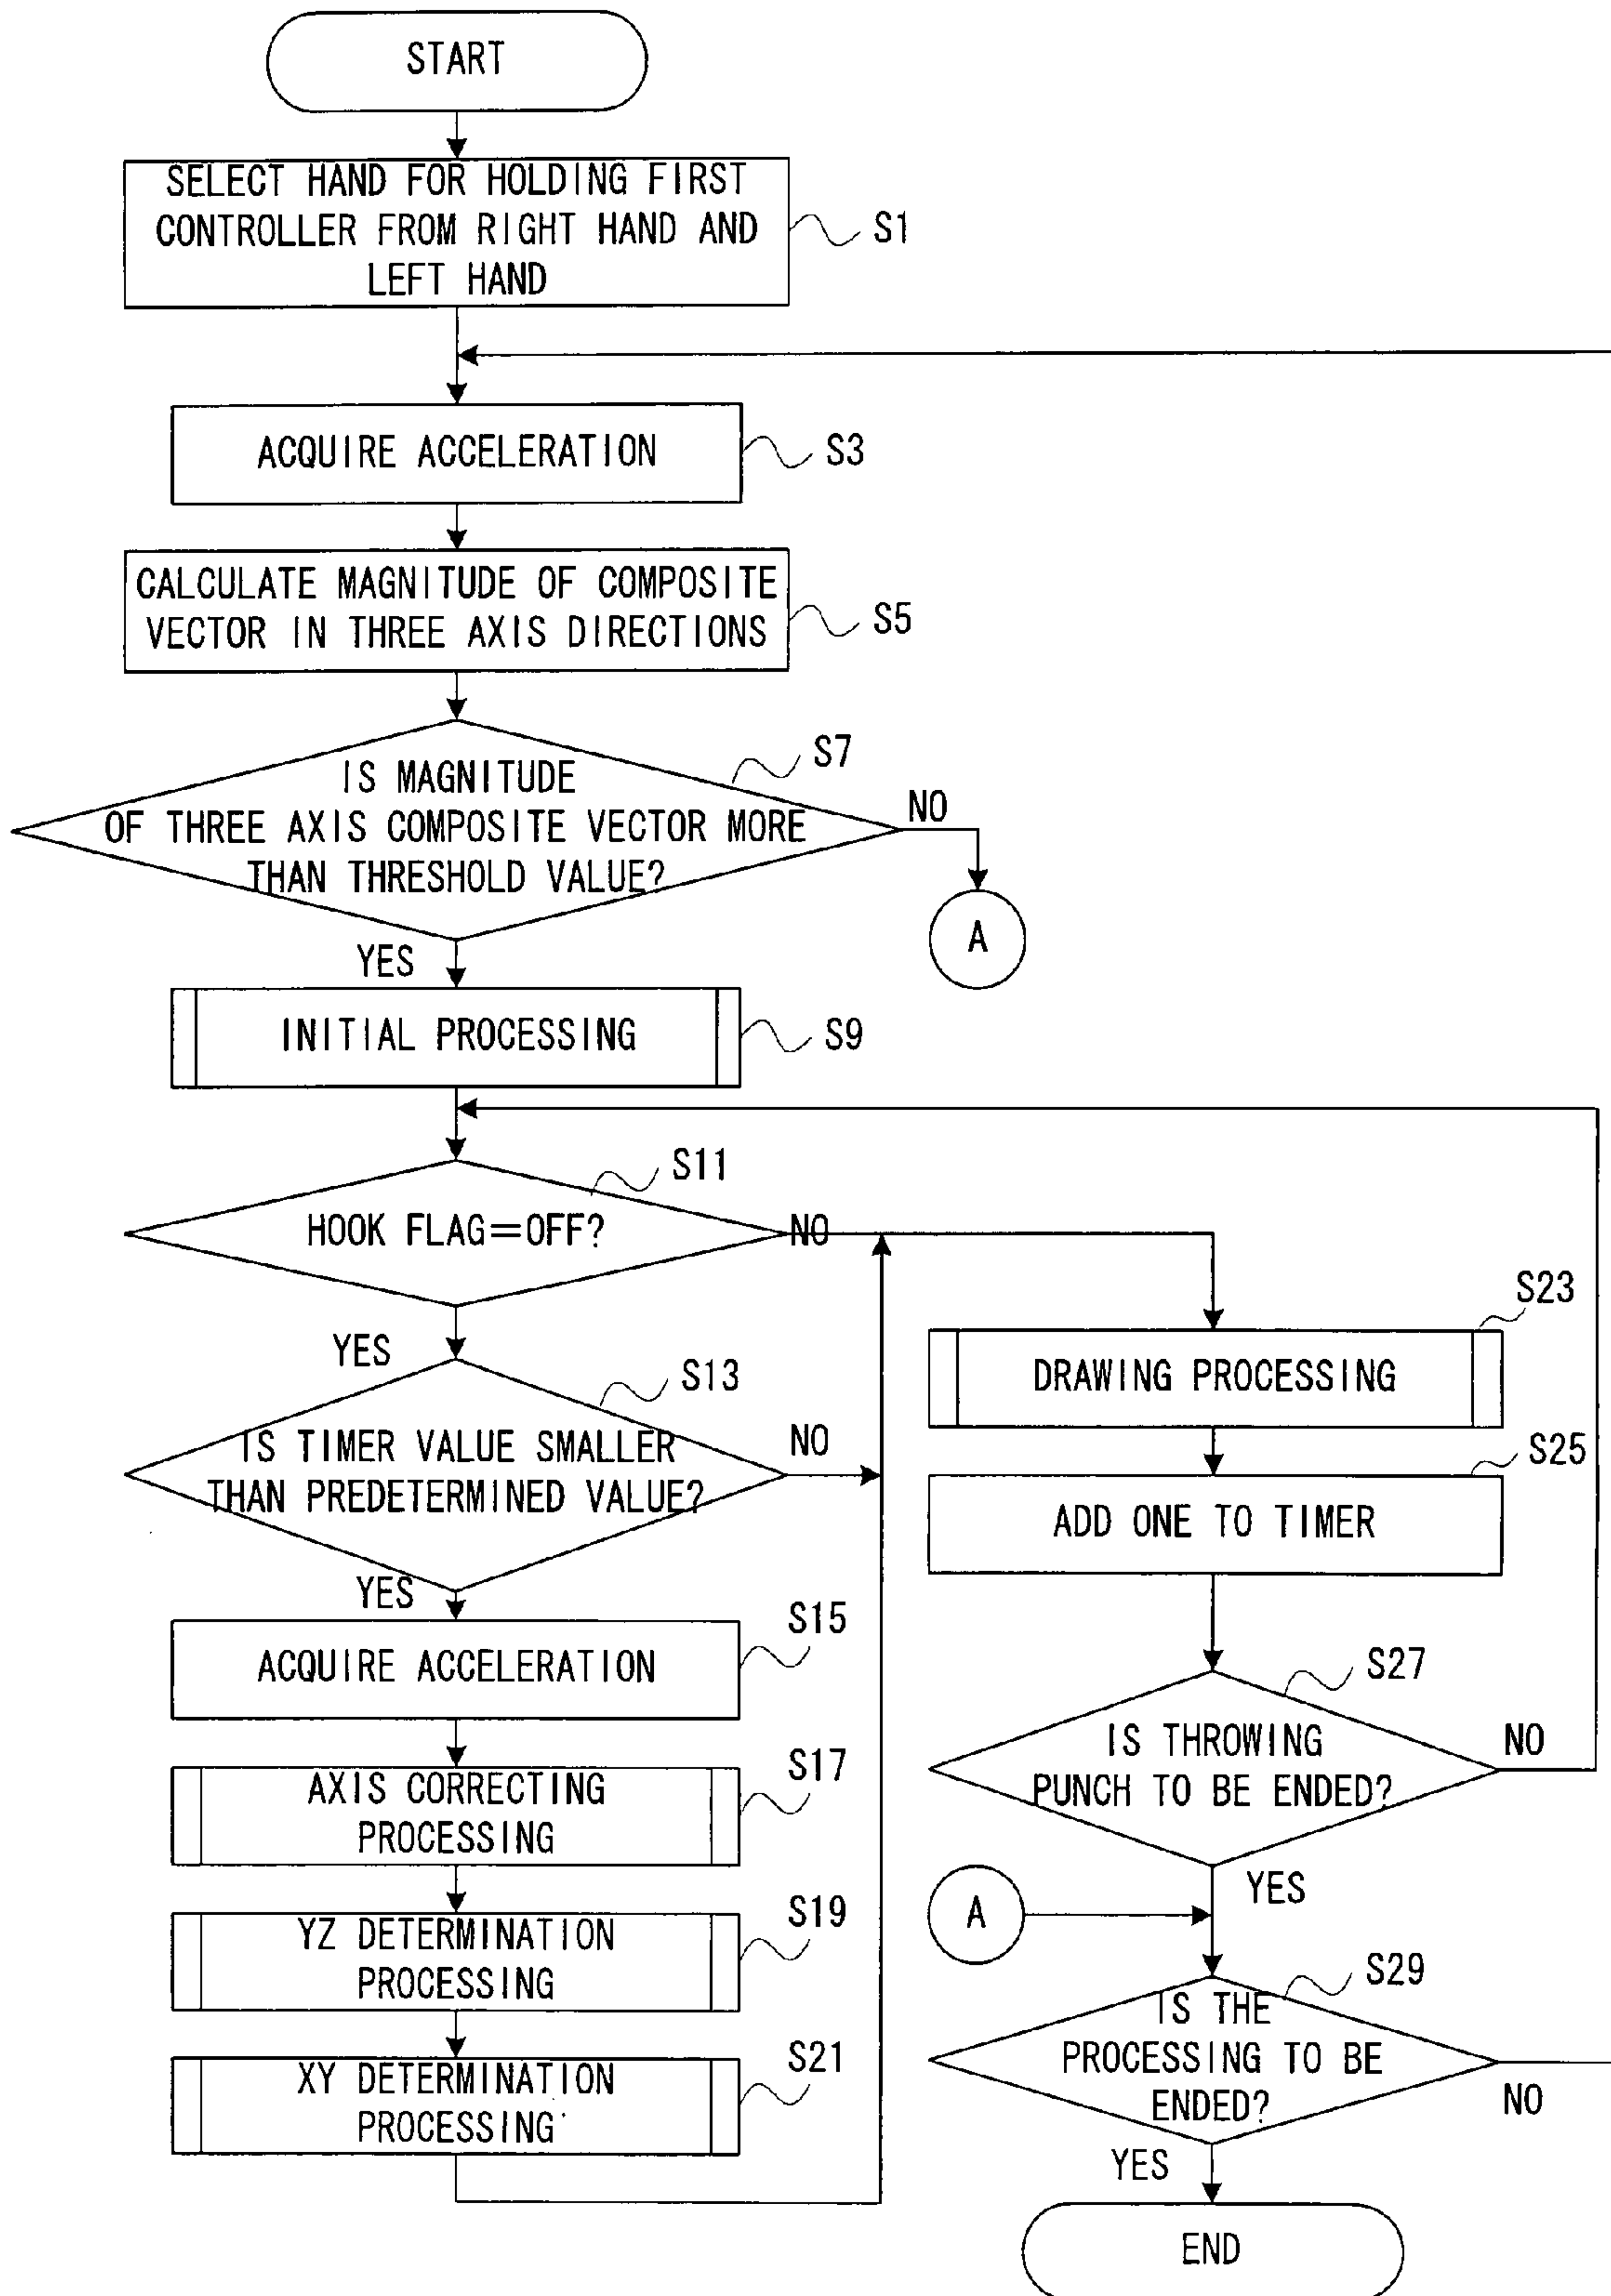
START

SELECT HAND FOR HOLDING FIRST CONTROLLER FROM RIGHT HAND AND LEFT HAND

S1

ACQUIRE ACCELERATION

S3

CALCULATE MAGNITUDE OF COMPOSITE VECTOR IN THREE AXIS DIRECTIONS

S5

S7

IS MAGNITUDE OF THREE AXIS COMPOSITE VECTOR MORE THAN THRESHOLD VALUE?

NO

A

YES

INITIAL PROCESSING

S9

S11

HOOK FLAG=OFF?

NO

YES

S13

IS TIMER VALUE SMALLER THAN PREDETERMINED VALUE?

NO

YES

ACQUIRE ACCELERATION

S15

AXIS CORRECTING PROCESSING

S17

YZ DETERMINATION PROCESSING

S19

XY DETERMINATION PROCESSING

S21

S23

DRAWING PROCESSING

S25

ADD ONE TO TIMER

S27

IS THROWING PUNCH TO BE ENDED?

NO

YES

A

S29

IS THE PROCESSING TO BE ENDED?

NO

YES

END